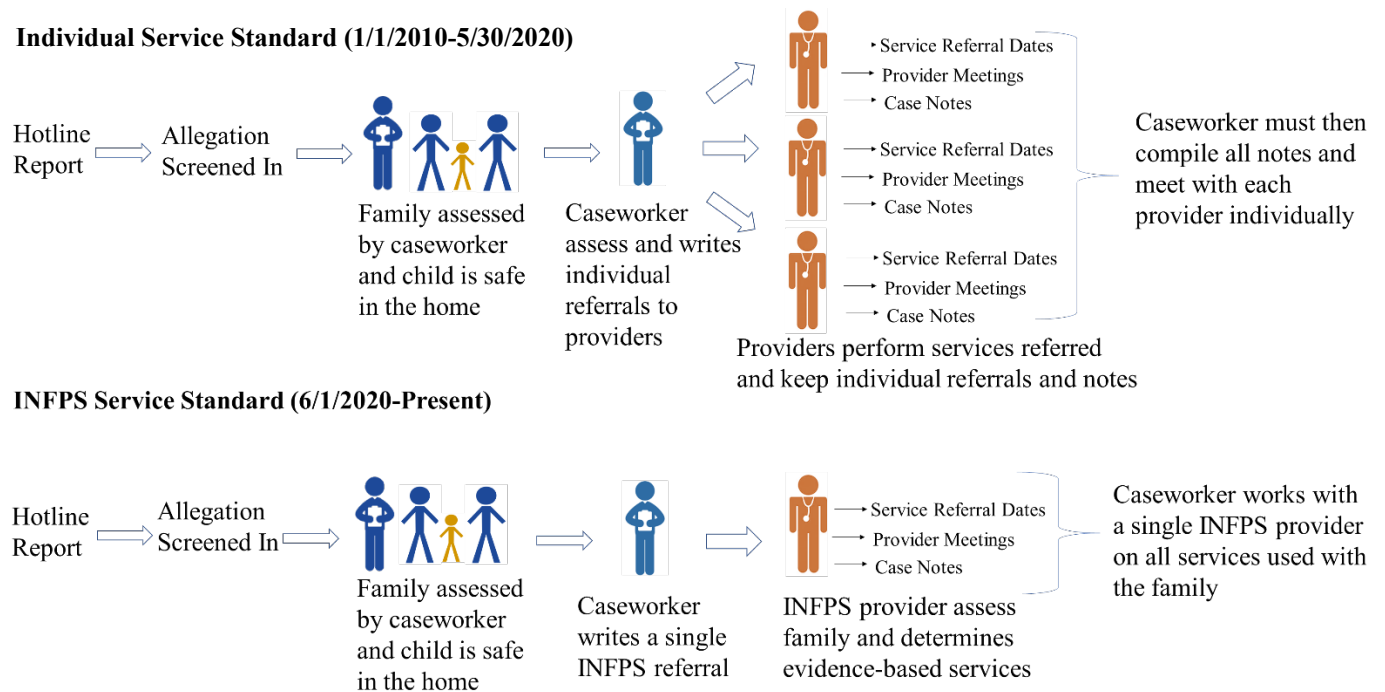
**Individual Service Standard (1/1/2010-5/30/2020)**

Hotline Report

Allegation Screened In

Family assessed by caseworker and child is safe in the home

Caseworker assess and writes individual referrals to providers

Service Referral Dates
Provider Meetings
Case Notes

Service Referral Dates
Provider Meetings
Case Notes

Service Referral Dates
Provider Meetings
Case Notes

Providers perform services referred and keep individual referrals and notes

Caseworker must then compile all notes and meet with each provider individually

**INFPS Service Standard (6/1/2020-Present)**

Hotline Report

Allegation Screened In

Family assessed by caseworker and child is safe in the home

Caseworker writes a single INFPS referral

Service Referral Dates
Provider Meetings
Case Notes

INFPS provider assess family and determines evidence-based services

Caseworker works with a single INFPS provider on all services used with the family